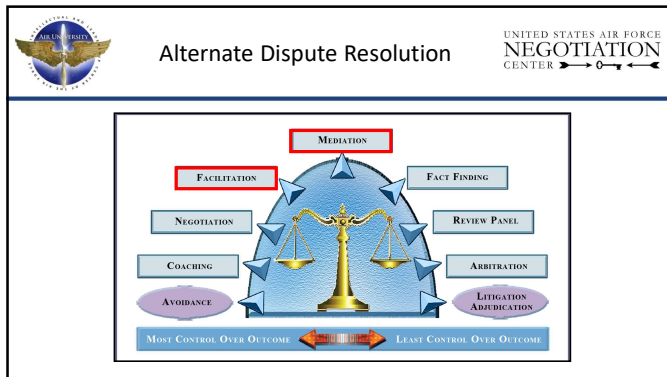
AIR UNIVERSITY

Alternate Dispute Resolution

UNITED STATES AIR FORCE
NEGOTIATION
CENTER

MEDIATION

FACILITATION

FACT FINDING

NEGOTIATION

REVIEW PANEL

COACHING

ARBITRATION

AVOIDANCE

LITIGATION ADJUDICATION

MOST CONTROL OVER OUTCOME

LEAST CONTROL OVER OUTCOME